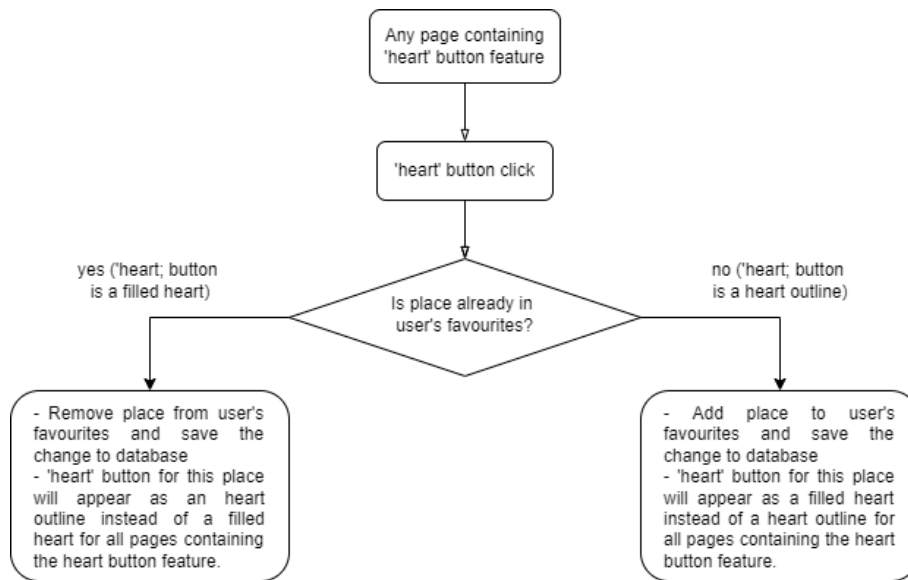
Any page containing 'heart' button feature

'heart' button click

Is place already in user's favourites?

yes ('heart; button is a filled heart)

no ('heart; button is a heart outline)

- Remove place from user's favourites and save the change to database
- 'heart' button for this place will appear as an heart outline instead of a filled heart for all pages containing the heart button feature.

- Add place to user's favourites and save the change to database
- 'heart' button for this place will appear as a filled heart instead of a heart outline for all pages containing the heart button feature.